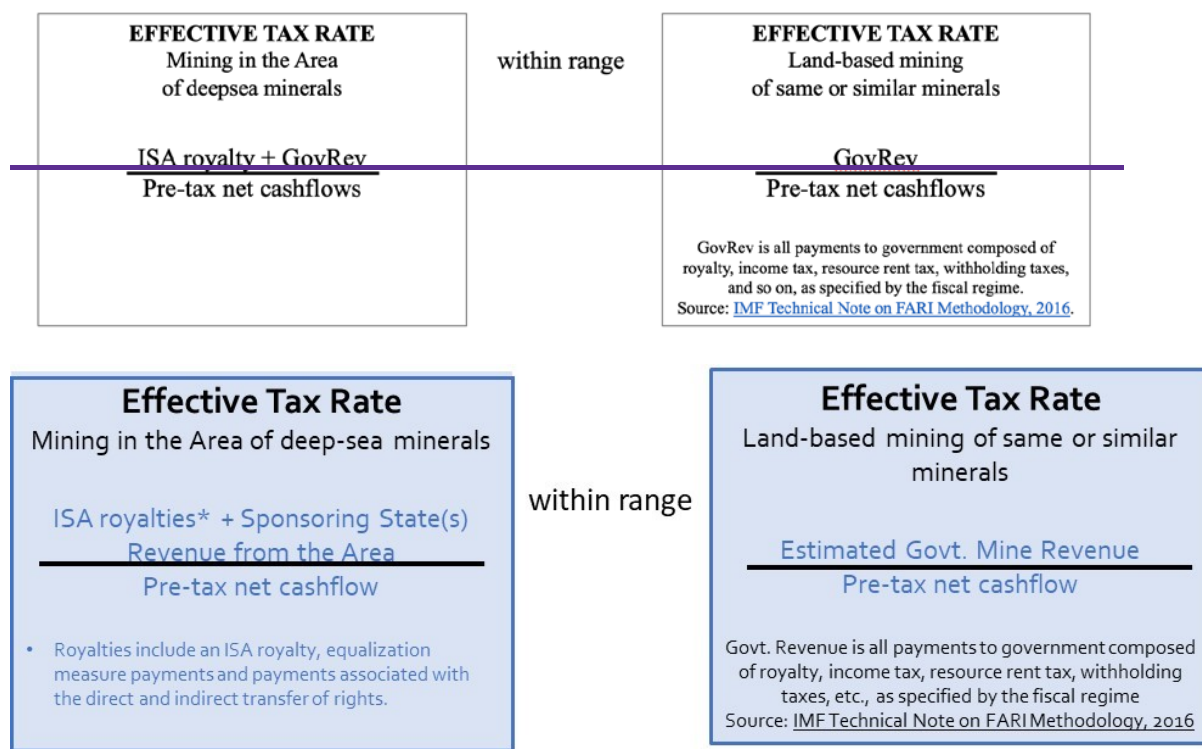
EFFECTIVE TAX RATE
Mining in the Area of deepsea minerals

$\frac{\text{ISA royalty + GovRev}}{\text{Pre-tax net cashflows}}$

within range

EFFECTIVE TAX RATE
Land-based mining of same or similar minerals

$\frac{\text{GovRev}}{\text{Pre-tax net cashflows}}$

GovRev is all payments to government composed of royalty, income tax, resource rent tax, withholding taxes, and so on, as specified by the fiscal regime.
Source: IMF Technical Note on FARI Methodology, 2016.

Effective Tax Rate
Mining in the Area of deep-sea minerals

$\frac{\text{ISA royalties* + Sponsoring State(s) Revenue from the Area}}{\text{Pre-tax net cashflow}}$

• Royalties include an ISA royalty, equalization measure payments and payments associated with the direct and indirect transfer of rights.

within range

Effective Tax Rate
Land-based mining of same or similar minerals

$\frac{\text{Estimated Govt. Mine Revenue}}{\text{Pre-tax net cashflow}}$

Govt. Revenue is all payments to government composed of royalty, income tax, resource rent tax, withholding taxes, etc., as specified by the fiscal regime
Source: IMF Technical Note on FARI Methodology, 2016